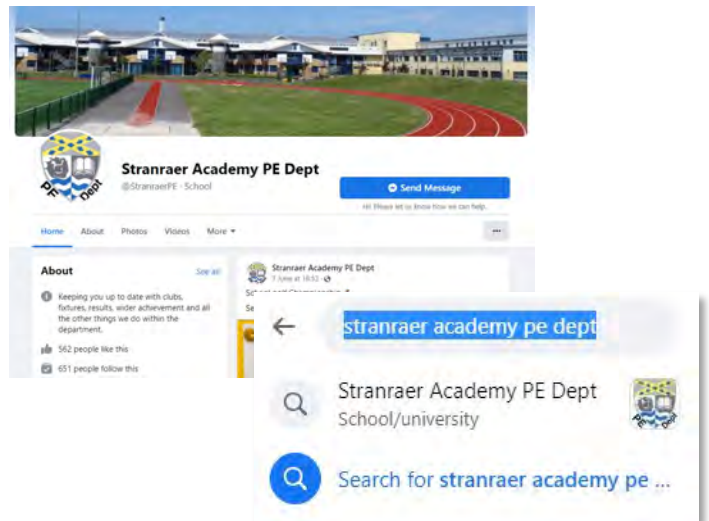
PE Dept

Stranraer Academy PE Dept
@StranraerPE · School

Send Message

Hi! Please let us know how we can help.

Home About Photos Videos More

About See all

Keeping you up to date with clubs, fixtures, results, wider achievement and all the other things we do within the department.

562 people like this

651 people follow this

Stranraer Academy PE Dept
7 June at 16:52

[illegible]

stranraer academy pe dept

Stranraer Academy PE Dept
School/university

Search for stranraer academy pe ...